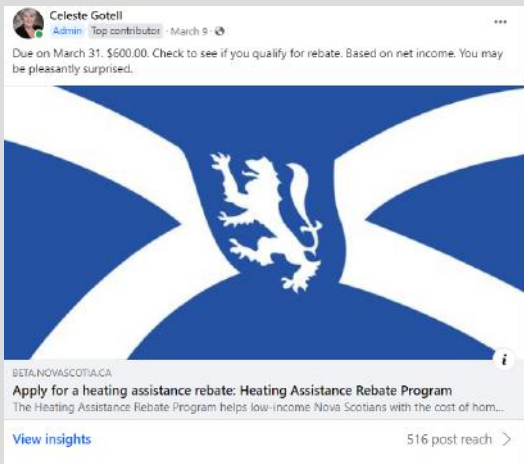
Celeste Gotell
Admin · Top contributor · March 9 ·

Due on March 31. $600.00. Check to see if you qualify for rebate. Based on net income. You may be pleasantly surprised.

BETA.NOVASCOTIA.CA
Apply for a heating assistance rebate: Heating Assistance Rebate Program
The Heating Assistance Rebate Program helps low-income Nova Scotians with the cost of hom...

View insights
516 post reach